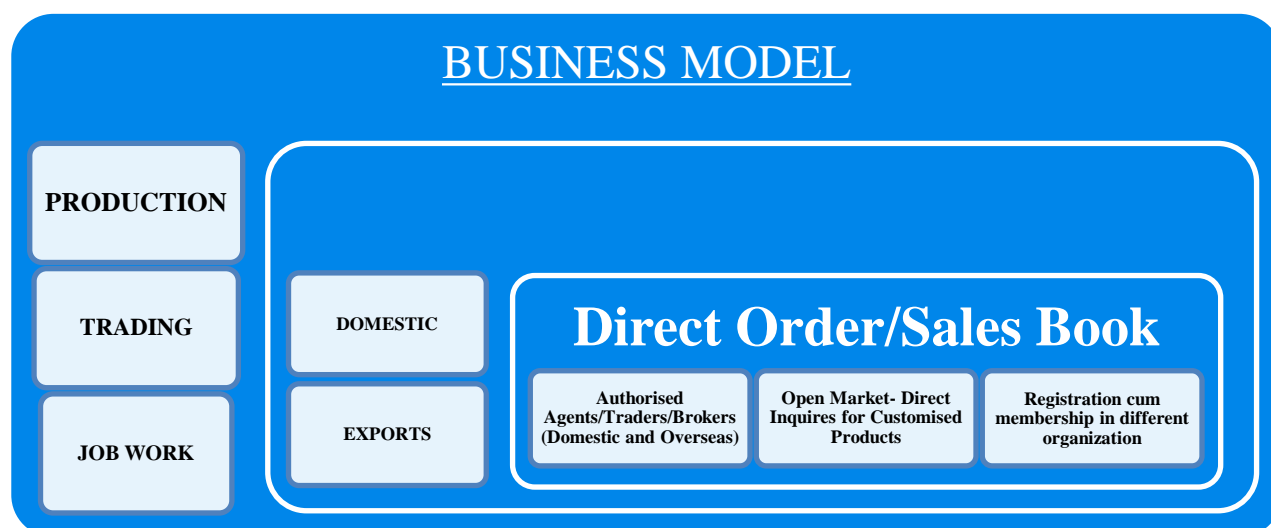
BUSINESS MODEL

PRODUCTION

TRADING

JOB WORK

DOMESTIC

EXPORTS

Direct Order/Sales Book

Authorised Agents/Traders/Brokers (Domestic and Overseas)

Open Market- Direct Inquires for Customised Products

Registration cum membership in different organization